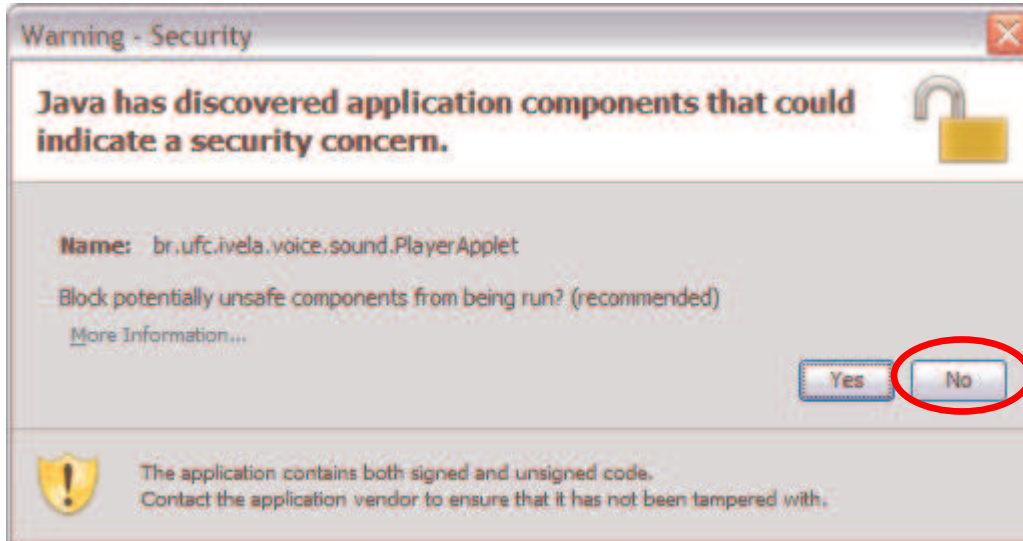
Warning - Security

Java has discovered application components that could indicate a security concern.

Name: br.ufc.ivela.voice.sound.PlayerApplet

Block potentially unsafe components from being run? (recommended)

More Information...

Yes

No

The application contains both signed and unsigned code.
Contact the application vendor to ensure that it has not been tampered with.